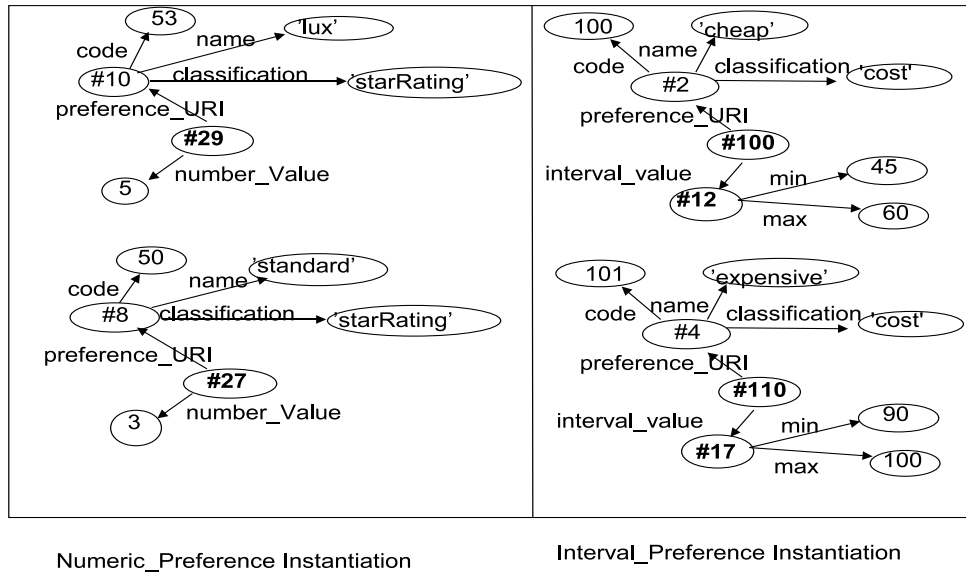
53
code
name
'lux'
#10
classification
'starRating'
preference_URI
#29
5
number_Value

50
code
name
'standard'
#8
classification
'starRating'
preference_URI
#27
3
number_Value

100
code
name
'cheap'
#2
classification
'cost'
preference_URI
#100
interval_value
min
45
#12
max
60

101
'expensive'
code
name
#4
classification
'cost'
preference_URI
#110
interval_value
min
90
#17
max
100

Numeric_Preference Instantiation

Interval_Preference Instantiation